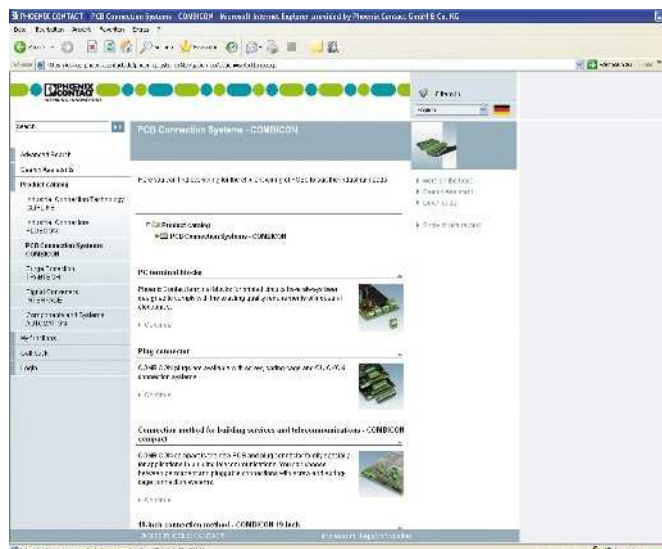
PHOENIX CONTACT | PCB Connection Systems - COMBICON - Microsoft Internet Explorer provided by Phoenix Contact GmbH & Co. KG

Datei Bearbeiten Ansicht Favoriten Extras ?

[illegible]

PHOENIX CONTACT

Search

Advanced Search
Search Assistant
Product catalog
Industrial Connection Technology CLIPLINE
Industrial Connection PLUSCON
PCB Connection Systems COMBICON
Surge Protection TRABTECH
Signal Converters INTERFACE
Components and Systems AUTOMATION
My Products
Cart Cart
Login

PCB Connection Systems - COMBICON

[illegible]

Product catalog
PCB Connection Systems - COMBICON

PC terminal blocks

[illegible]

Continue

Plug connector

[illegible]

Continue

Connection method for building services and telecommunications - COMBICON compact

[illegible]

Continue

19-inch connection method - COMBICON 19-inch

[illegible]